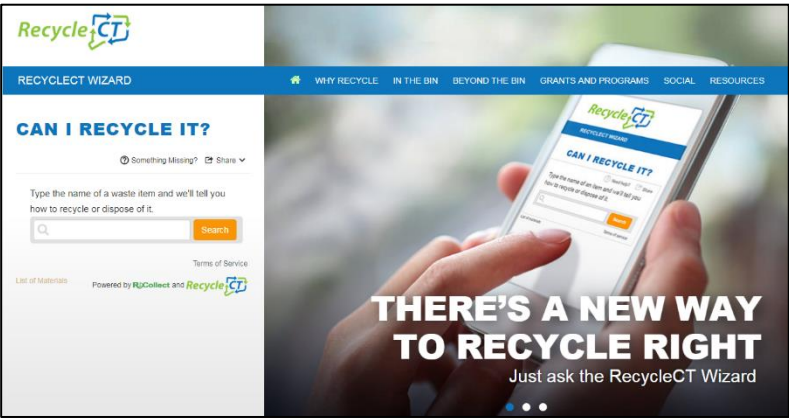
RecycleCT

RECYCLECT WIZARD

WHY RECYCLE IN THE BIN BEYOND THE BIN GRANTS AND PROGRAMS SOCIAL RESOURCES

CAN I RECYCLE IT?

Something Missing? Share

Type the name of a waste item and we'll tell you how to recycle or dispose of it.

Search

Terms of Service

List of Materials

Powered by ReCollect and RecycleCT

RecycleCT

RECYCLECT WIZARD

CAN I RECYCLE IT?

Type the name of an item and we'll tell you how to recycle or dispose of it.

Search

THERE'S A NEW WAY TO RECYCLE RIGHT

Just ask the RecycleCT Wizard